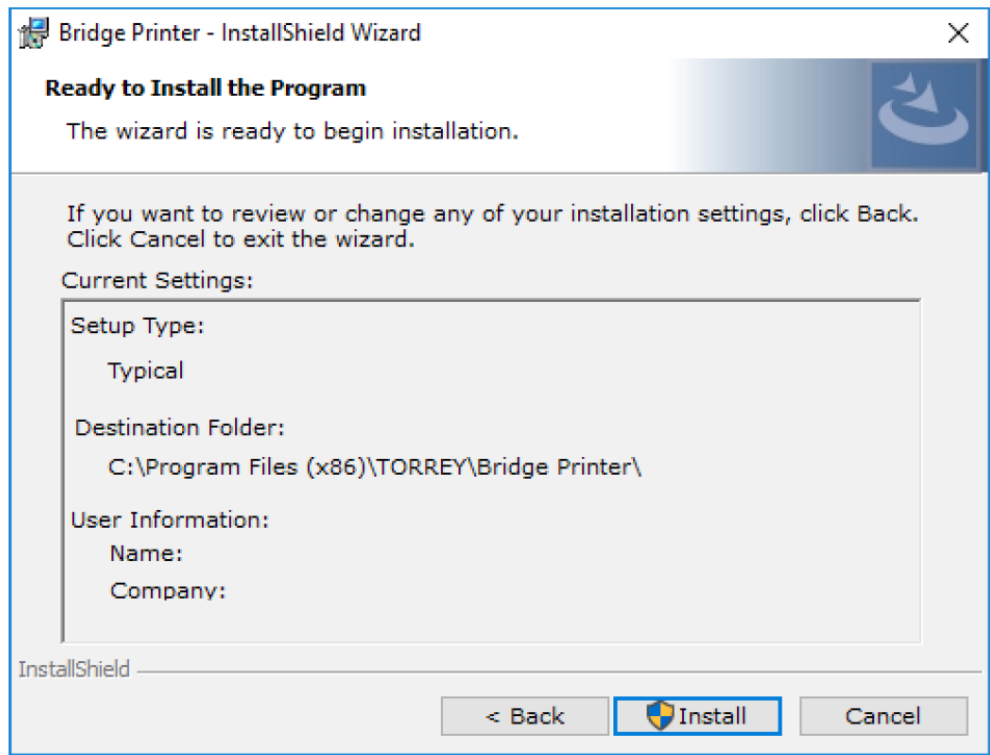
Bridge Printer - InstallShield Wizard

Ready to Install the Program

The wizard is ready to begin installation.

If you want to review or change any of your installation settings, click Back. Click Cancel to exit the wizard.

Current Settings:

Setup Type:

Typical

Destination Folder:

C:\Program Files (x86)\TORREY\Bridge Printer\

User Information:

Name:

Company:

InstallShield

< Back

Install

Cancel